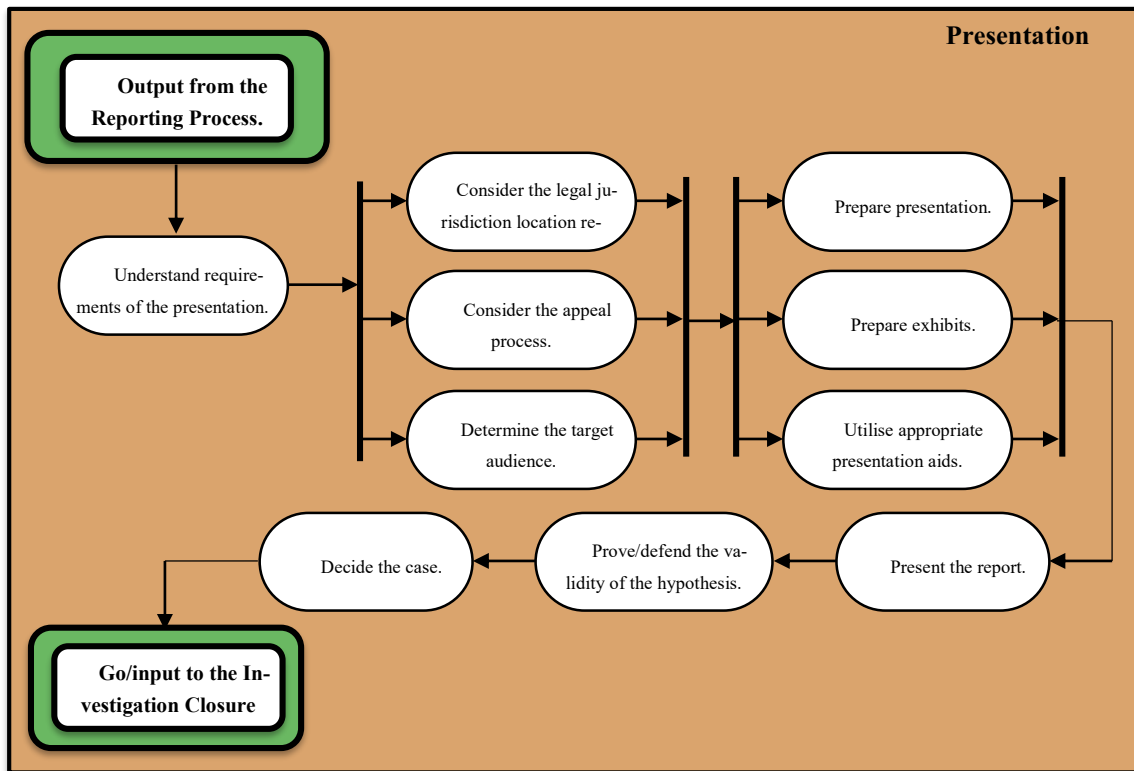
Presentation

Output from the Reporting Process.

Understand requirements of the presentation.

Consider the legal jurisdiction location re-

Consider the appeal process.

Determine the target audience.

Prepare presentation.

Prepare exhibits.

Utilise appropriate presentation aids.

Present the report.

Prove/defend the validity of the hypothesis.

Decide the case.

Go/input to the Investigation Closure